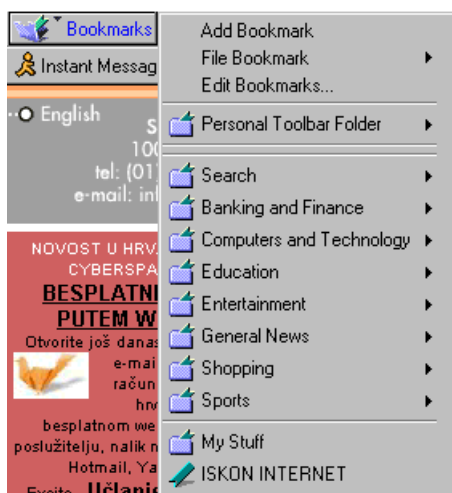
Bookmarks
Instant Messag
English
S
100
tel: (01
e-mail: in
NOVOST U HRV
CYBERSPA
BESPLATNI
PUTEM W
Otvorite još danas
e-mai
račun
hrv
besplatnom we
poslužitelju, nalik n
Hotmail, Ya
Excite. Učlanic

Add Bookmark
File Bookmark
Edit Bookmarks...
Personal Toolbar Folder
Search
Banking and Finance
Computers and Technology
Education
Entertainment
General News
Shopping
Sports
My Stuff
ISKON INTERNET